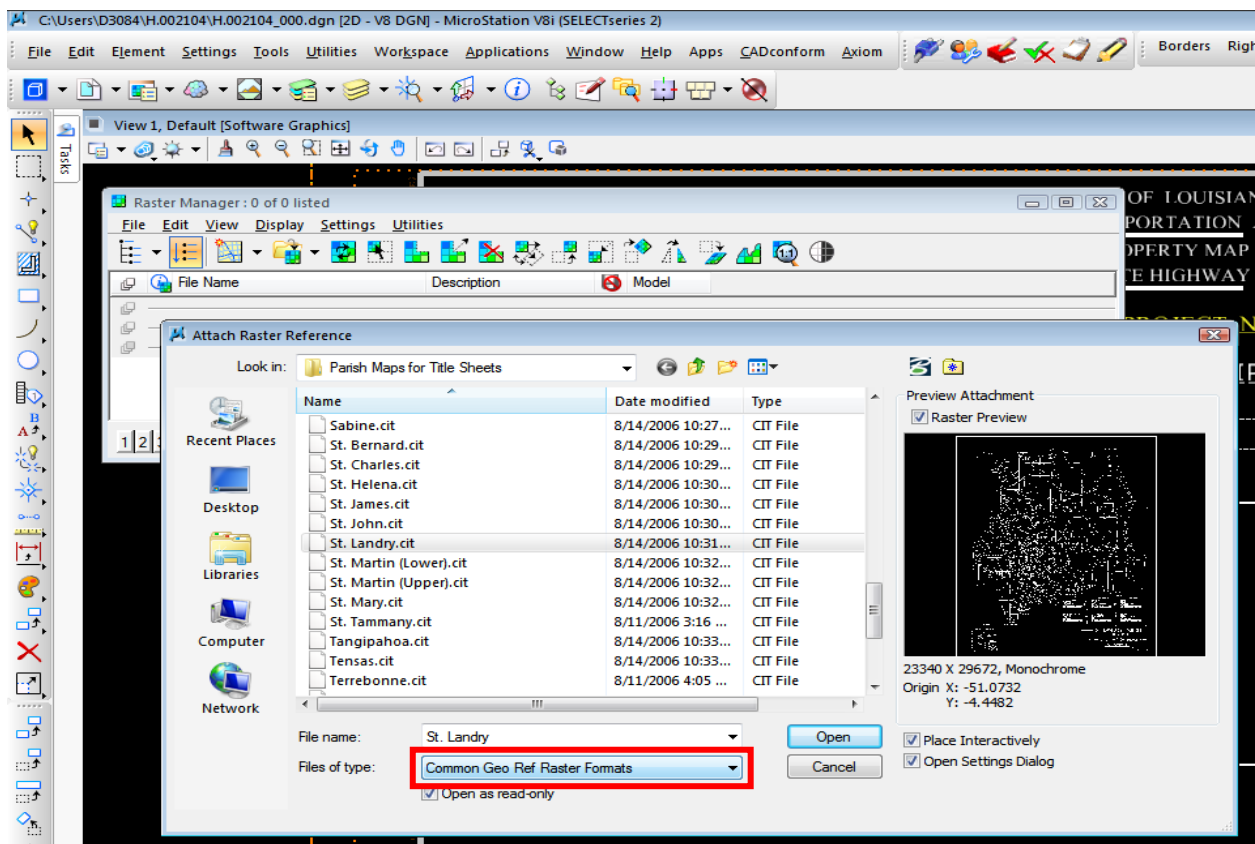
C:\Users\D3084\H.002104\H.002104_000.dgn [2D - V8 DGN] - MicroStation V8i (SELECTseries 2)

File Edit Element Settings Tools Utilities Workspace Applications Window Help Apps CADconform Axiom

Borders Righ

View 1, Default [Software Graphics]

Tasks

Raster Manager : 0 of 0 listed

File Edit View Display Settings Utilities

File Name Description Model

OF LOUISIAN
PORTATION
OPERTY MAP
E HIGHWAY
PROJECT N

1 2 3

Attach Raster Reference

Look in: Parish Maps for Title Sheets

Recent Places
Desktop
Libraries
Computer
Network

| Name | Date modified | Type |
|---|---|---|
| Sabine.cit | 8/14/2006 10:27... | CIT File |
| St. Bernard.cit | 8/14/2006 10:29... | CIT File |
| St. Charles.cit | 8/14/2006 10:29... | CIT File |
| St. Helena.cit | 8/14/2006 10:30... | CIT File |
| St. James.cit | 8/14/2006 10:30... | CIT File |
| St. John.cit | 8/14/2006 10:30... | CIT File |
| St. Landry.cit | 8/14/2006 10:31... | CIT File |
| St. Martin (Lower).cit | 8/14/2006 10:32... | CIT File |
| St. Martin (Upper).cit | 8/14/2006 10:32... | CIT File |
| St. Mary.cit | 8/14/2006 10:32... | CIT File |
| St. Tammany.cit | 8/11/2006 3:16 ... | CIT File |
| Tangipahoa.cit | 8/14/2006 10:33... | CIT File |
| Tensas.cit | 8/14/2006 10:33... | CIT File |
| Terrebonne.cit | 8/11/2006 4:05 ... | CIT File |

File name: St. Landry
Files of type: Common Geo Ref Raster Formats
Open as read-only

Open
Cancel

Preview Attachment
Raster Preview

23340 X 29672, Monochrome
Origin X: -51.0732
Y: -4.4482

Place Interactively
Open Settings Dialog